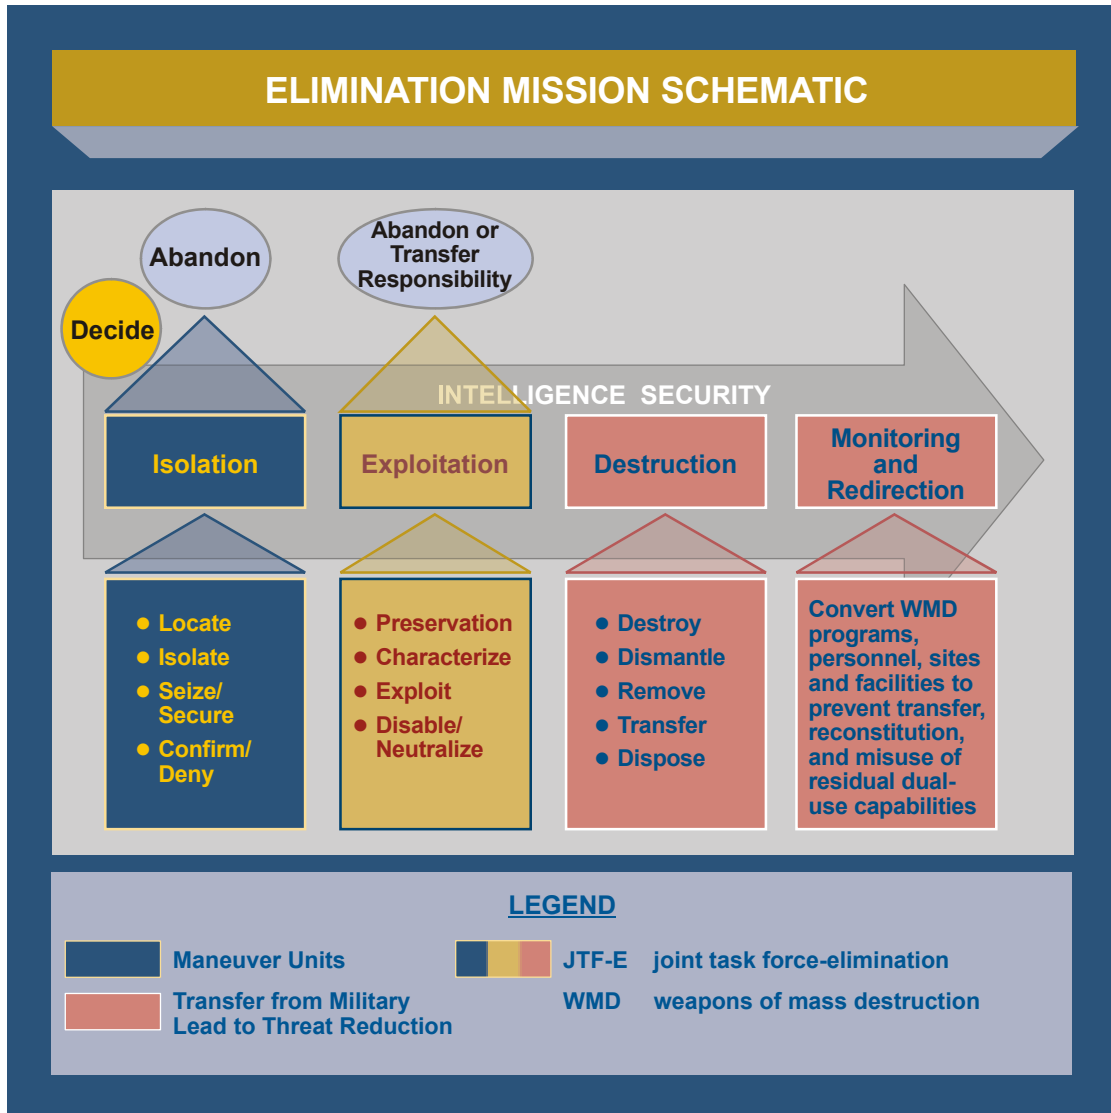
ELIMINATION MISSION SCHEMATIC

Abandon

Abandon or Transfer Responsibility

Decide

INTELLIGENCE SECURITY

Isolation

Exploitation

Destruction

Monitoring and Redirection

● Locate
● Isolate
● Seize/ Secure
● Confirm/ Deny

● Preservation
● Characterize
● Exploit
● Disable/ Neutralize

● Destroy
● Dismantle
● Remove
● Transfer
● Dispose

Convert WMD programs, personnel, sites and facilities to prevent transfer, reconstitution, and misuse of residual dual-use capabilities

LEGEND

Maneuver Units

Transfer from Military Lead to Threat Reduction

JTF-E joint task force-elimination

WMD weapons of mass destruction